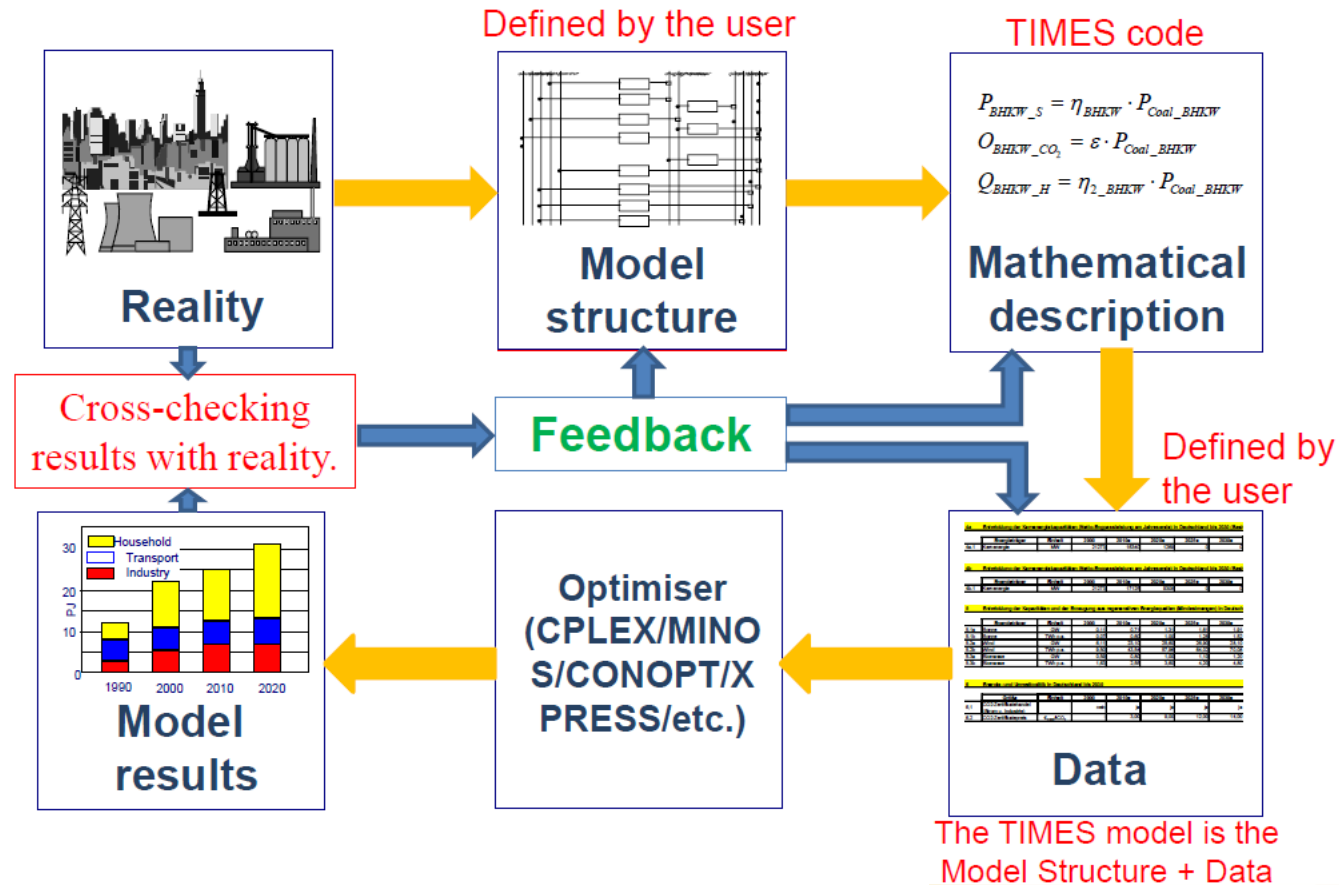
Defined by the user

TIMES code

$P_{BHKW\_S} = \eta_{BHKW} \cdot P_{Coal\_BHKW}$
$O_{BHKW\_CO_2} = \varepsilon \cdot P_{Coal\_BHKW}$
$Q_{BHKW\_H} = \eta_{2\_BHKW} \cdot P_{Coal\_BHKW}$

Reality

Model structure

Mathematical description

Cross-checking results with reality.

Feedback

Defined by the user

Household
Transport
Industry

30
20
10
0
PJ

1990 2000 2010 2020

Model results

Optimiser (CPLEX/MINOS/CONOPT/XPRESS/etc.)

Data

The TIMES model is the Model Structure + Data